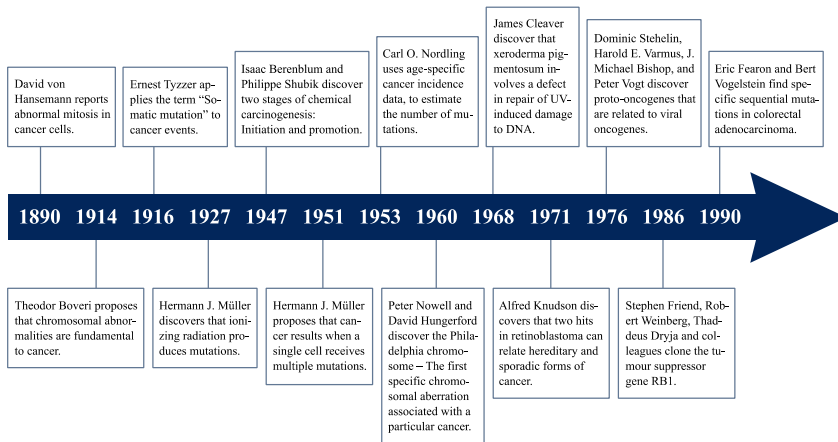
David von Hansemann reports abnormal mitosis in cancer cells.

Ernest Tyzzer applies the term "Somatic mutation" to cancer events.

Isaac Berenblum and Philippe Shubik discover two stages of chemical carcinogenesis: Initiation and promotion.

Carl O. Nordling uses age-specific cancer incidence data, to estimate the number of mutations.

James Cleaver discover that xeroderma pigmentosum involves a defect in repair of UV-induced damage to DNA.

Dominic Stehelin, Harold E. Varmus, J. Michael Bishop, and Peter Vogt discover proto-oncogenes that are related to viral oncogenes.

Eric Fearon and Bert Vogelstein find specific sequential mutations in colorectal adenocarcinoma.

1890 1914 1916 1927 1947 1951 1953 1960 1968 1971 1976 1986 1990

Theodor Boveri proposes that chromosomal abnormalities are fundamental to cancer.

Hermann J. Müller discovers that ionizing radiation produces mutations.

Hermann J. Müller proposes that cancer results when a single cell receives multiple mutations.

Peter Nowell and David Hungerford discover the Philadelphia chromosome – The first specific chromosomal aberration associated with a particular cancer.

Alfred Knudson discovers that two hits in retinoblastoma can relate hereditary and sporadic forms of cancer.

Stephen Friend, Robert Weinberg, Thaddeus Dryja and colleagues clone the tumour suppressor gene RB1.